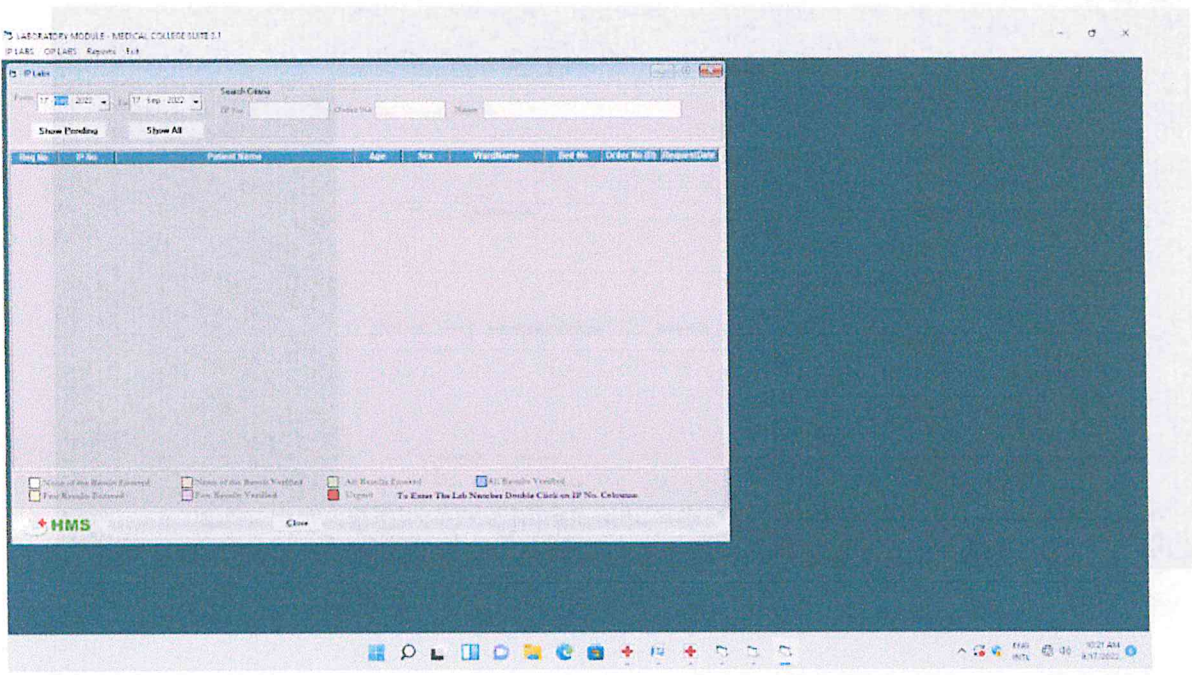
LABORATORY MODULE - MEDICAL COLLEGE SUITE 5.1
IP LABS OP LABS Reports Exit

IP Labs

From 17 Sep 2022 To 17 Sep 2022
Search Criteria
IP No. Order No. Name

Show Pending Show All

| Req No | IP No | Patient Name | Age | Sex | WardName | Bed No | Order No.(B) | RequestDate |
|---|---|---|---|---|---|---|---|---|

None of the Results Entered
Few Results Entered
None of the Results Verified
Few Results Verified
All Results Entered
Urgent
All Results Verified
To Enter The Lab Number Double Click on IP No. Column

HMS
Close

ENG INTL
10:21 AM 9/17/2022